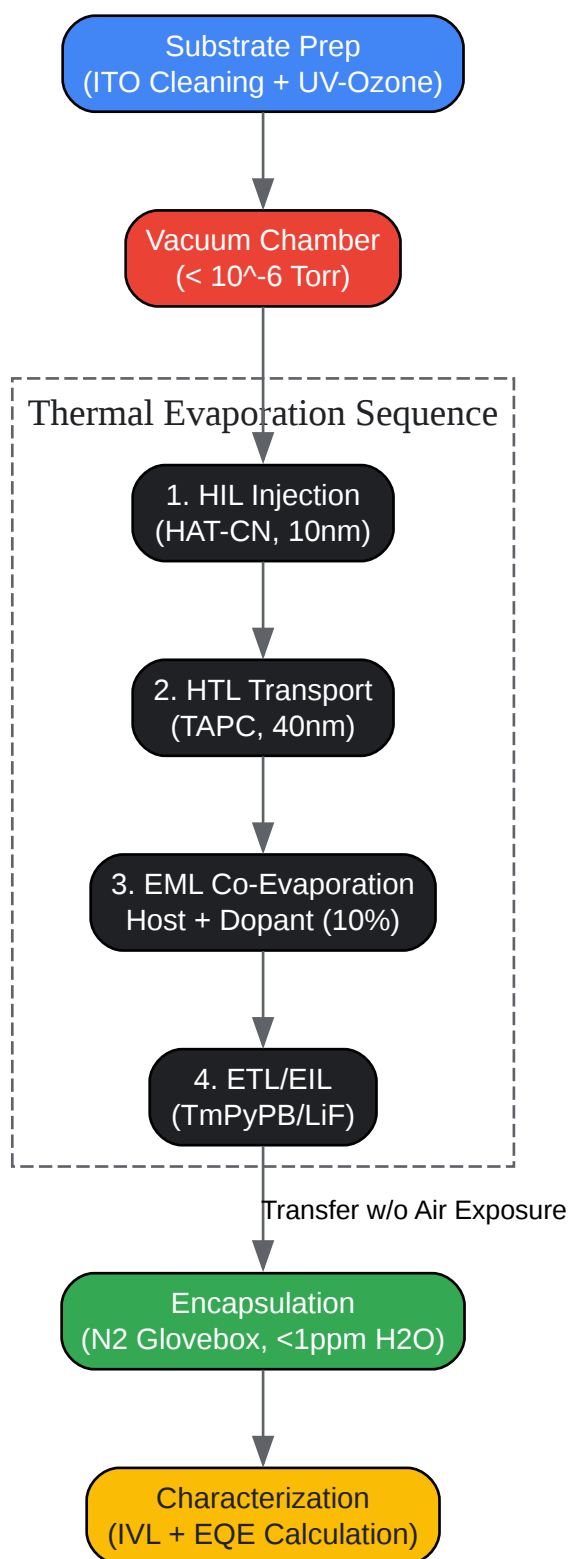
Substrate Prep
(ITO Cleaning + UV-Ozone)

Vacuum Chamber
(< 10^-6 Torr)

Thermal Evaporation Sequence

1. HIL Injection
(HAT-CN, 10nm)

2. HTL Transport
(TAPC, 40nm)

3. EML Co-Evaporation
Host + Dopant (10%)

4. ETL/EIL
(TmPyPB/LiF)

Transfer w/o Air Exposure

Encapsulation
(N2 Glovebox, <1ppm H2O)

Characterization
(IVL + EQE Calculation)